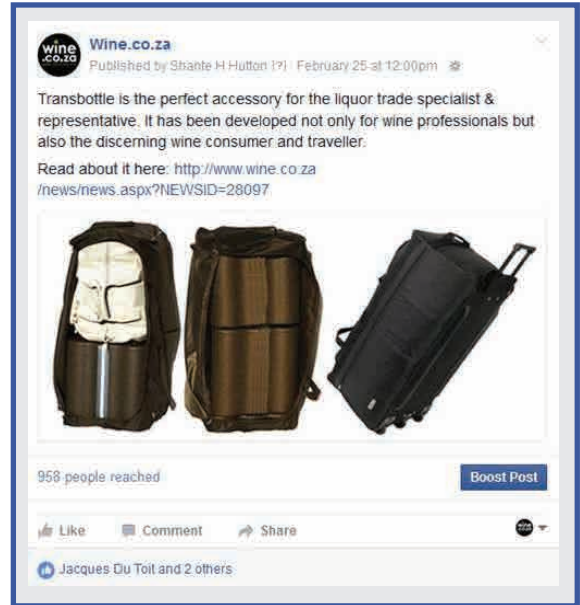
wine .co.za

Wine.co.za
Published by Shante H Hutton [?] · February 25 at 12:00pm ·

Transbottle is the perfect accessory for the liquor trade specialist & representative. It has been developed not only for wine professionals but also the discerning wine consumer and traveller.

Read about it here: http://www.wine.co.za/news/news.aspx?NEWSID=28097

958 people reached

Boost Post

Like Comment Share

Jacques Du Toit and 2 others